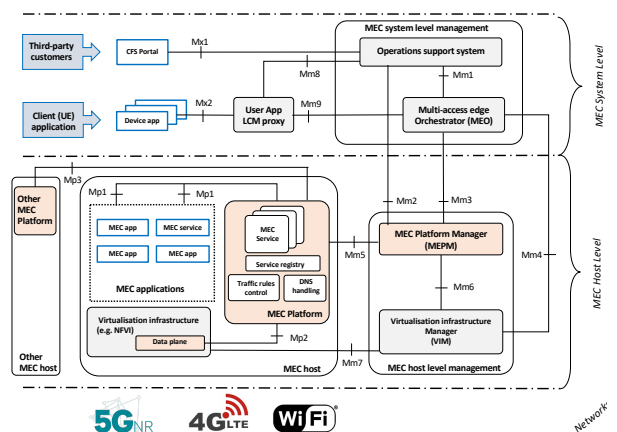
MEC system level management

Third-party customers

CFS Portal

Mx1

Operations support system

Mm8

Mm1

Client (UE) application

Device app

Mx2

User App LCM proxy

Mm9

Multi-access edge Orchestrator (MEO)

MEC System Level

Mp3

Other MEC Platform

Mp1

Mp1

MEC app

MEC service

MEC app

MEC app

MEC applications

MEC Service

Service registry

Traffic rules control

DNS handling

MEC Platform

Mm2

Mm3

Mm5

MEC Platform Manager (MEPM)

Mm4

Mm6

MEC Host Level

Virtualisation infrastructure (e.g. NFVI)

Data plane

Mp2

Virtualisation infrastructure Manager (VIM)

Other MEC host

MEC host

Mm7

MEC host level management

5G NR

4G LTE

WiFi

Network